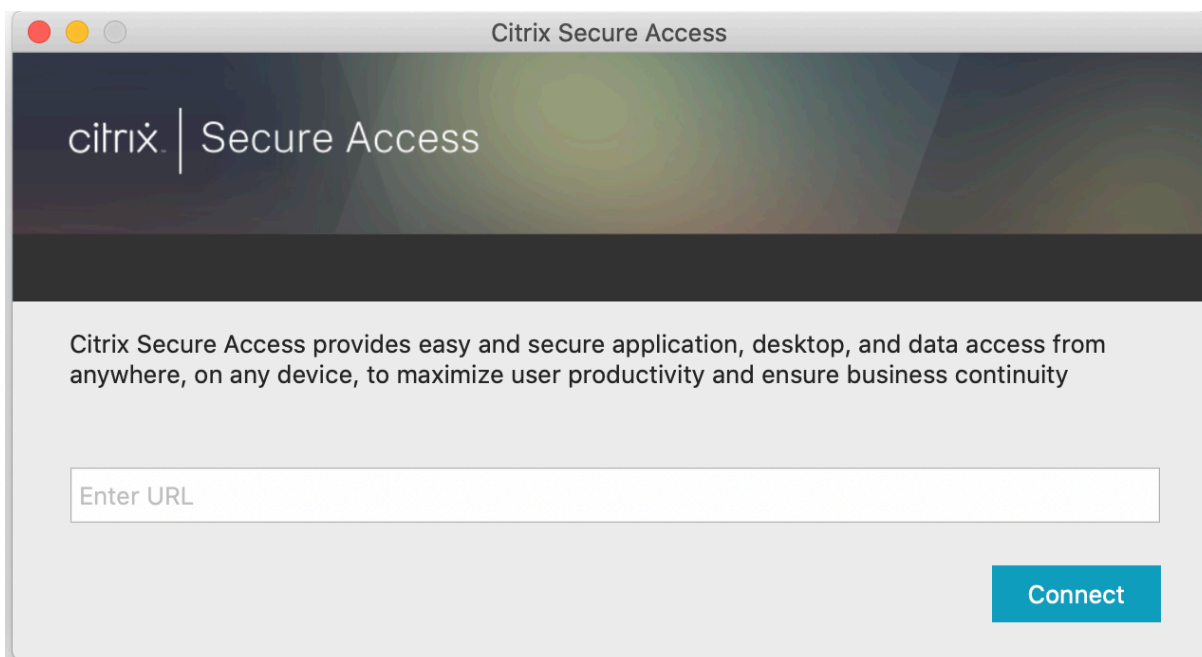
Citrix Secure Access

citrix | Secure Access

Citrix Secure Access provides easy and secure application, desktop, and data access from anywhere, on any device, to maximize user productivity and ensure business continuity

Enter URL

Connect